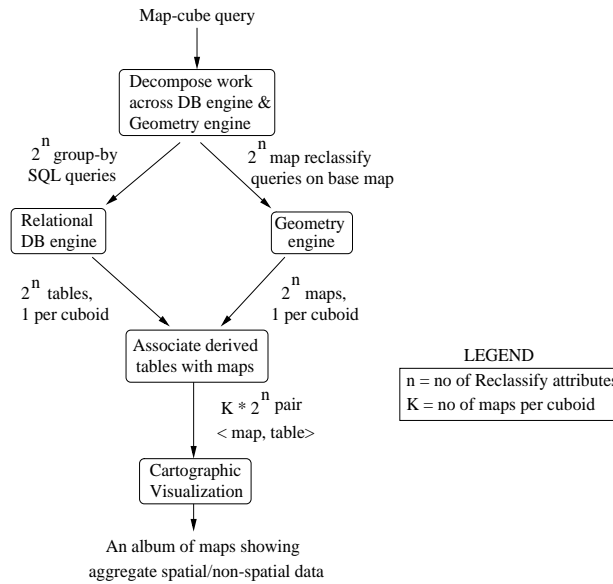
Map-cube query

Decompose work across DB engine & Geometry engine

$2^n$ group-by SQL queries

$2^n$ map reclassify queries on base map

Relational DB engine

Geometry engine

$2^n$ tables, 1 per cuboid

$2^n$ maps, 1 per cuboid

Associate derived tables with maps

$K * 2^n$ pair < map, table >

Cartographic Visualization

An album of maps showing aggregate spatial/non-spatial data

LEGEND

n = no of Reclassify attributes

K = no of maps per cuboid